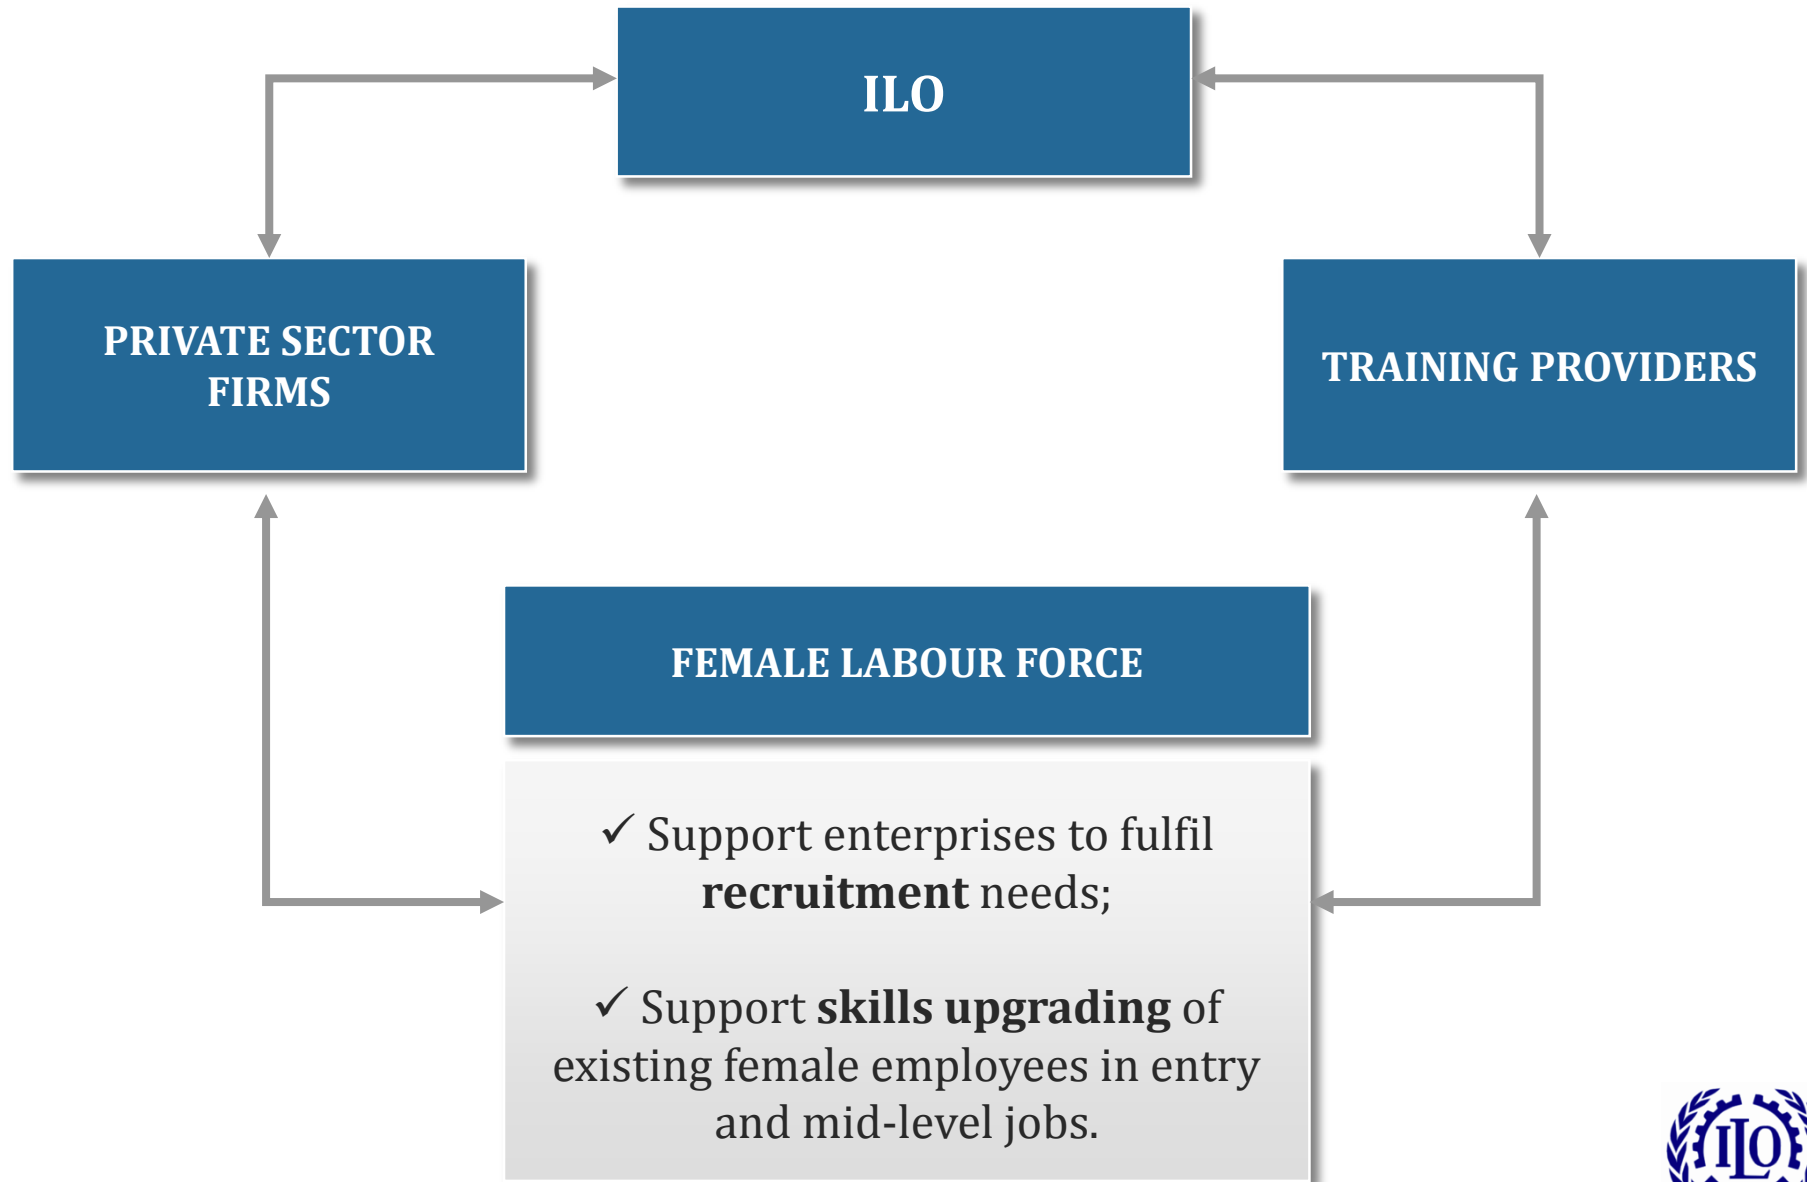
ILO

PRIVATE SECTOR FIRMS

TRAINING PROVIDERS

FEMALE LABOUR FORCE

✓ Support enterprises to fulfil **recruitment** needs;

✓ Support **skills upgrading** of existing female employees in entry and mid-level jobs.

ILO